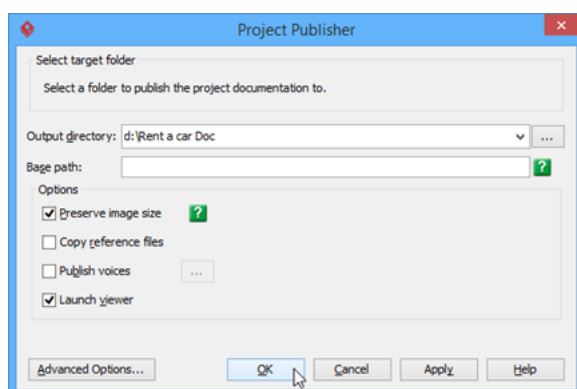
Project Publisher

Select target folder

Select a folder to publish the project documentation to.

Output directory: d:\Rent a car Doc

...

Base path:

?

Options

Preserve image size

?

Copy reference files

Publish voices

...

Launch viewer

Advanced Options...

OK

Cancel

Apply

Help